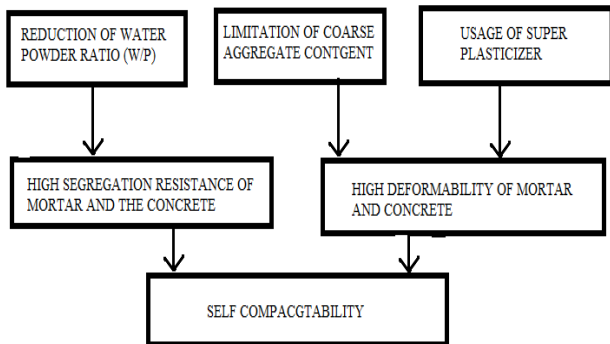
REDUCTION OF WATER POWDER RATIO (W/P)

LIMITATION OF COARSE AGGREGATE CONTGENT

USAGE OF SUPER PLASTICIZER

HIGH SEGREGATION RESISTANCE OF MORTAR AND THE CONCRETE

HIGH DEFORMABILITY OF MORTAR AND CONCRETE

SELF COMPACGTABILITY